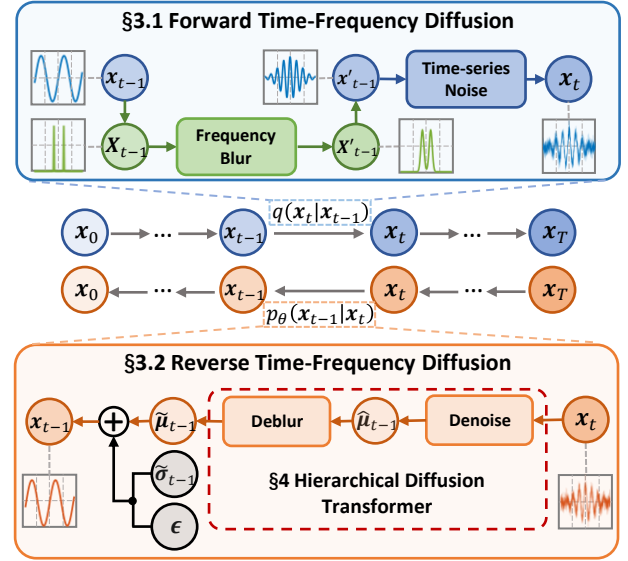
§3.1 Forward Time-Frequency Diffusion

$x_{t-1}$

$X_{t-1}$

Frequency Blur

$X'_{t-1}$

$x'_{t-1}$

Time-series Noise

$x_t$

$q(x_t|x_{t-1})$

$x_0$ ··· $x_{t-1}$ $x_t$ ··· $x_T$

$x_0$ ··· $x_{t-1}$ $x_t$ ··· $x_T$

$p_\theta(x_{t-1}|x_t)$

§3.2 Reverse Time-Frequency Diffusion

$x_{t-1}$

$\tilde{\mu}_{t-1}$

Deblur

$\hat{\mu}_{t-1}$

Denoise

$x_t$

$\tilde{\sigma}_{t-1}$

$\epsilon$

§4 Hierarchical Diffusion Transformer